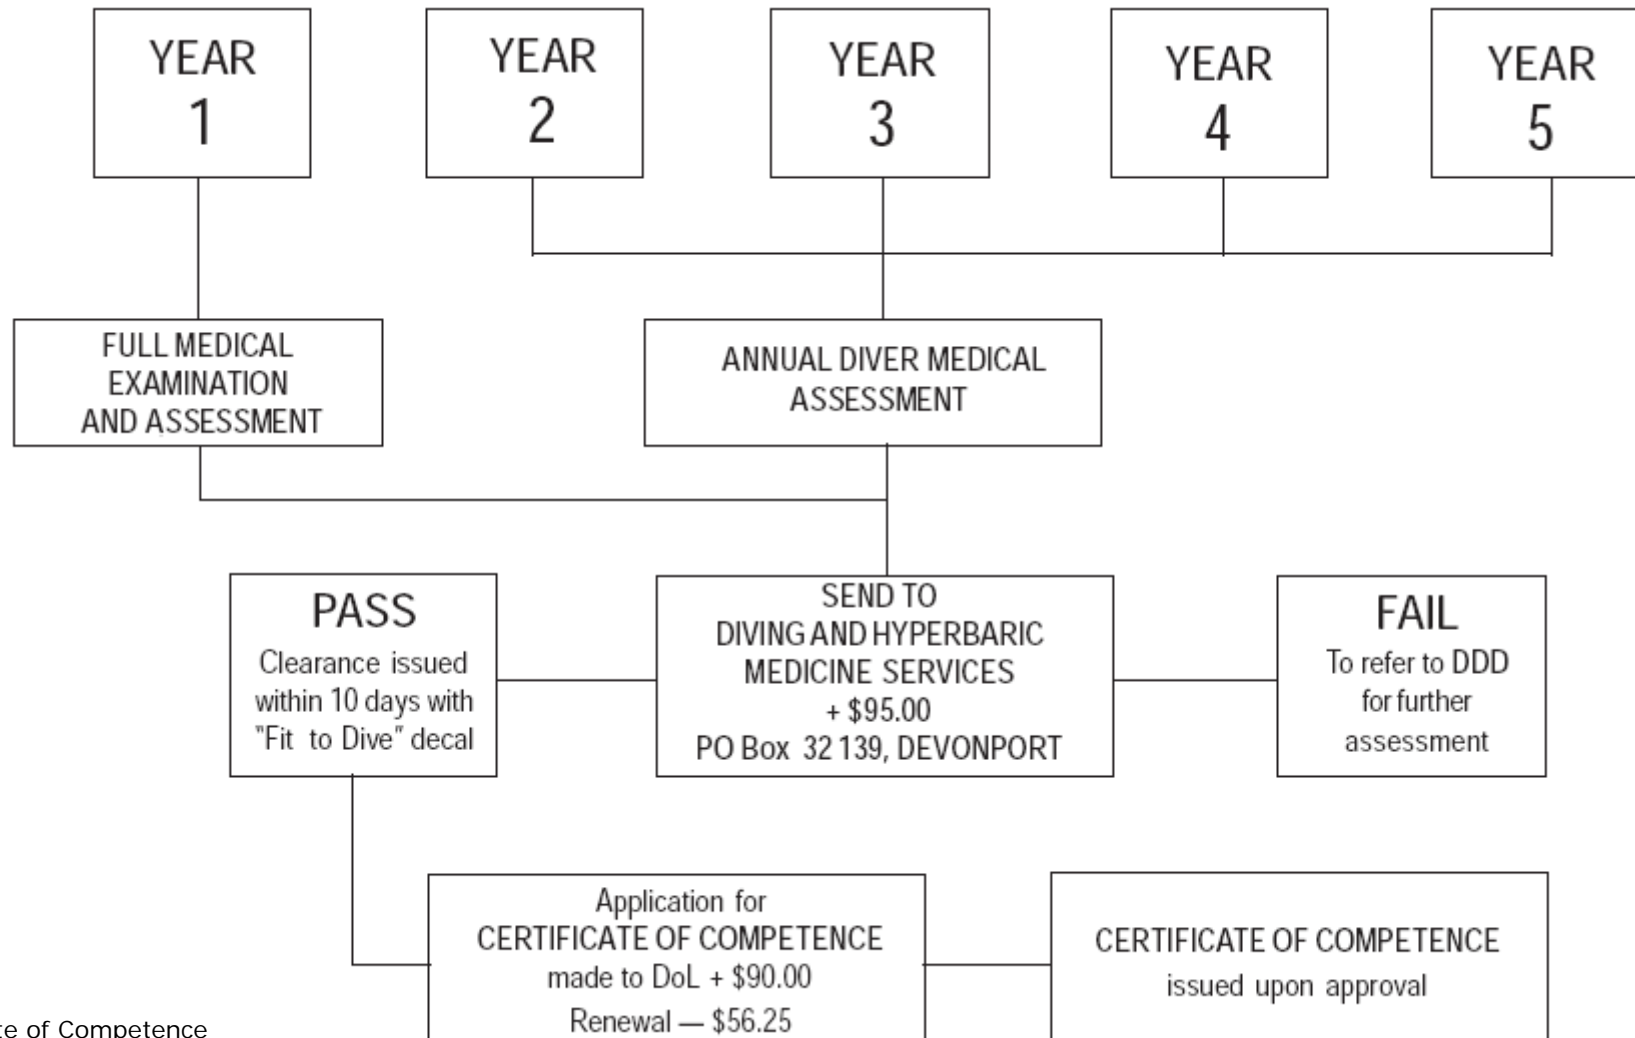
YEAR 1

YEAR 2

YEAR 3

YEAR 4

YEAR 5

FULL MEDICAL EXAMINATION AND ASSESSMENT

ANNUAL DIVER MEDICAL ASSESSMENT

PASS
Clearance issued within 10 days with "Fit to Dive" decal

SEND TO
DIVING AND HYPERBARIC MEDICINE SERVICES
+ $95.00
PO Box 32 139, DEVONPORT

FAIL
To refer to DDD for further assessment

Application for
CERTIFICATE OF COMPETENCE
made to DoL + $90.00
Renewal — $56.25

CERTIFICATE OF COMPETENCE
issued upon approval

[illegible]te of Competence